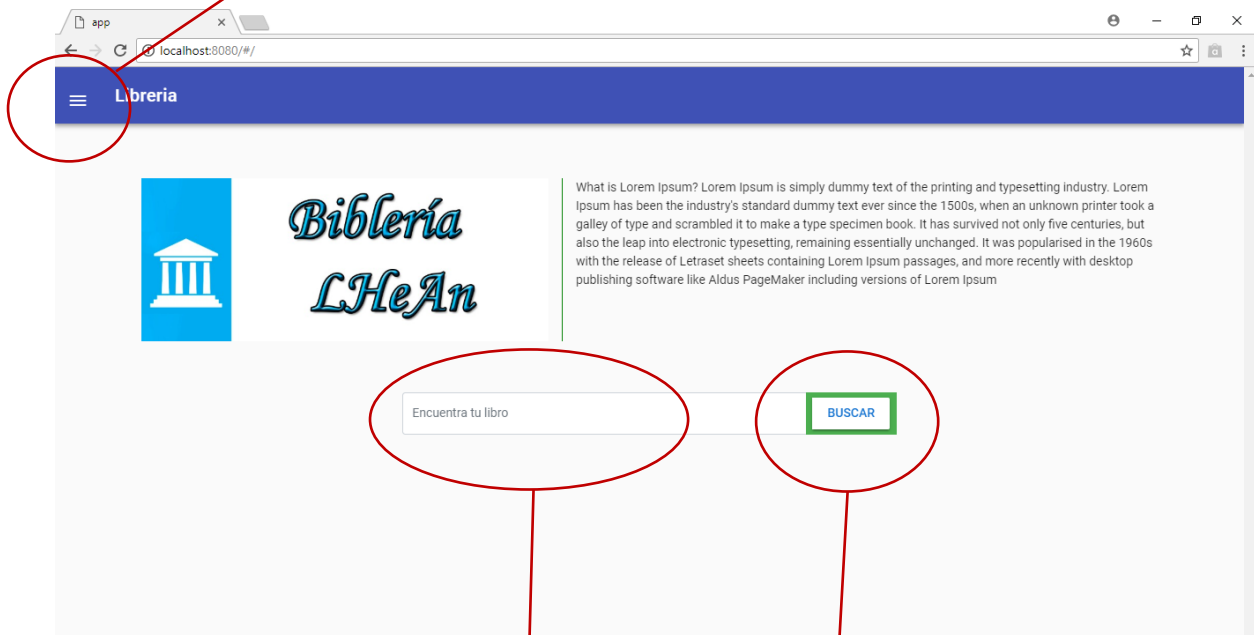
app

localhost:8080/#/

Libreria

Biblería LHeAn

What is Lorem Ipsum? Lorem Ipsum is simply dummy text of the printing and typesetting industry. Lorem Ipsum has been the industry's standard dummy text ever since the 1500s, when an unknown printer took a galley of type and scrambled it to make a type specimen book. It has survived not only five centuries, but also the leap into electronic typesetting, remaining essentially unchanged. It was popularised in the 1960s with the release of Letraset sheets containing Lorem Ipsum passages, and more recently with desktop publishing software like Aldus PageMaker including versions of Lorem Ipsum

Encuentra tu libro

BUSCAR